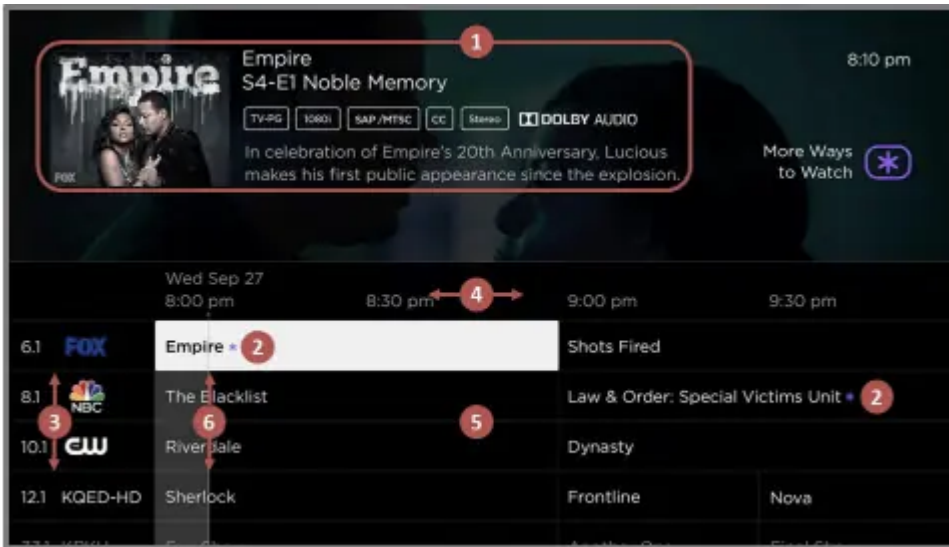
Empire
FOX
Empire
S4-E1 Noble Memory
TV-PG 1080i SAP/MTSC CC Stereo DOLBY AUDIO
In celebration of Empire's 20th Anniversary, Lucious makes his first public appearance since the explosion.

1

8:10 pm

More Ways to Watch ✱

Wed Sep 27
8:00 pm 8:30 pm 4 9:00 pm 9:30 pm

| | | | | |
|---|---|---|---|---|
| 6.1 | FOX | Empire • 2 | Shots Fired | |
| 8.1 | NBC | The Blacklist | Law & Order: Special Victims Unit • 2 | |
| 10.1 | CW | Riverdale | Dynasty | |
| 12.1 | KQED-HD | Sherlock | Frontline | Nova |
| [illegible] | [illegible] | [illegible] | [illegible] | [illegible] |

3 6 5